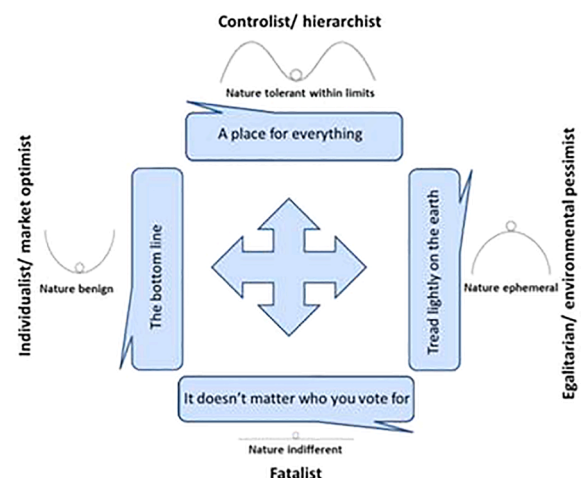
Controlist/ hierarchist

Nature tolerant within limits

A place for everything

Individualist/ market optimist

Nature benign

The bottom line

Tread lightly on the earth

Nature ephemeral

Egalitarian/ environmental pessimist

It doesn't matter who you vote for

Nature indifferent

Fatalist